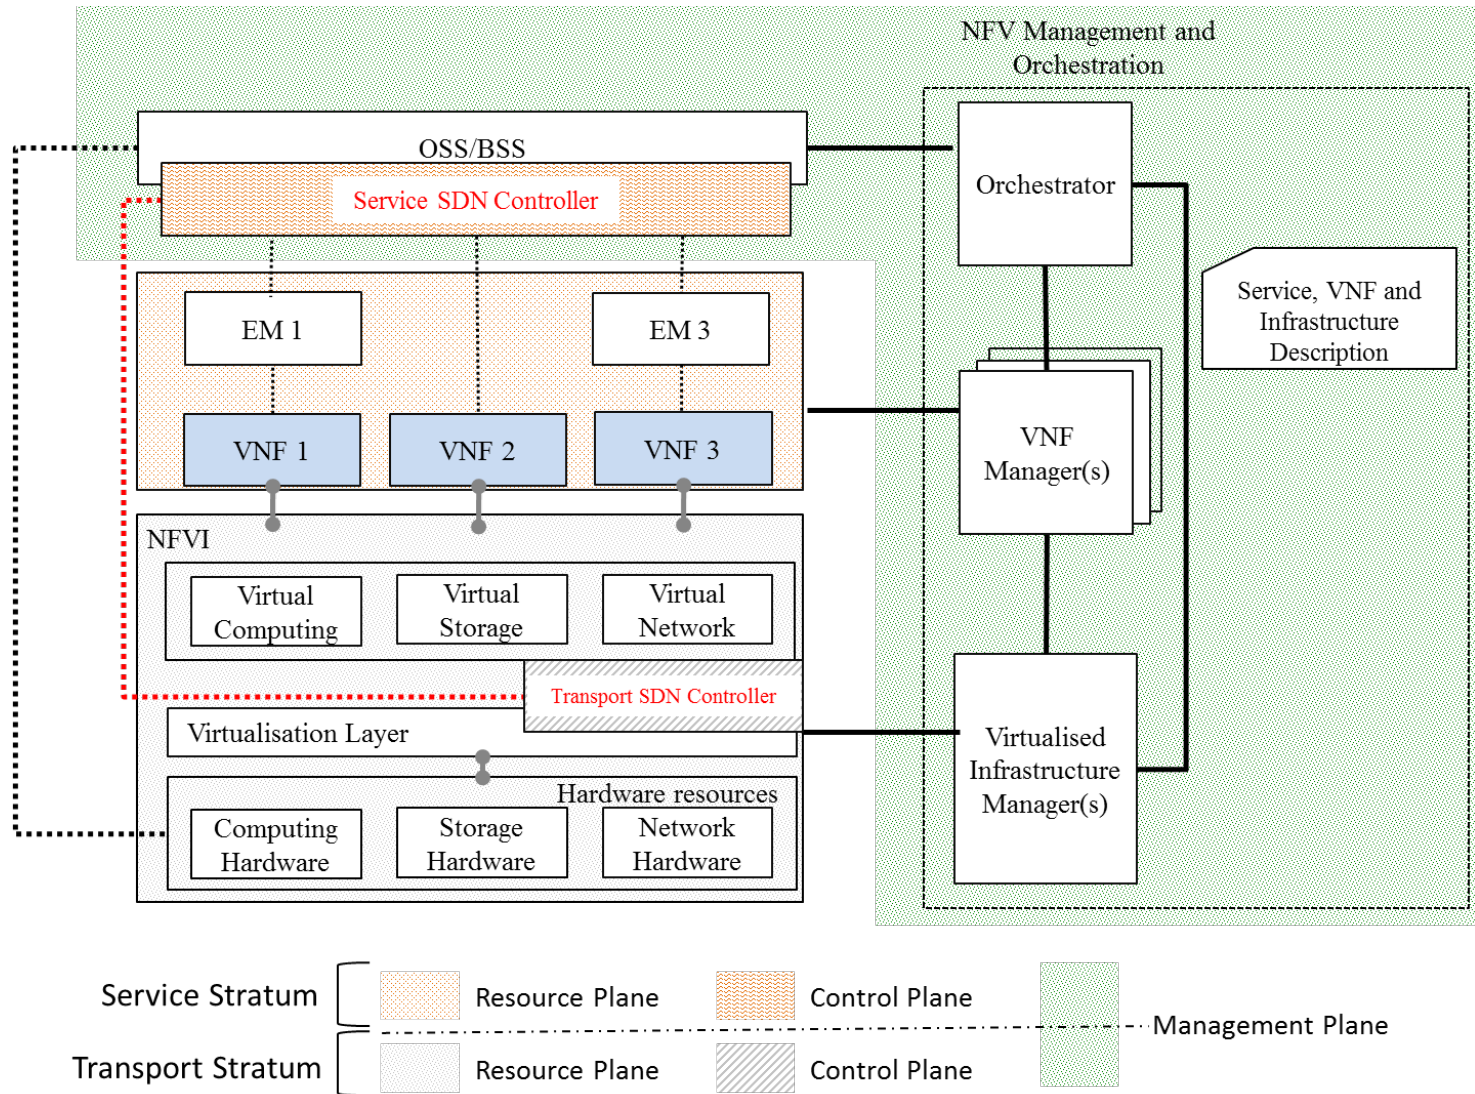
NFV Management and Orchestration

OSS/BSS

Service SDN Controller

Orchestrator

Service, VNF and Infrastructure Description

EM 1

EM 3

VNF 1

VNF 2

VNF 3

VNF Manager(s)

NFVI

Virtual Computing

Virtual Storage

Virtual Network

Transport SDN Controller

Virtualisation Layer

Virtualised Infrastructure Manager(s)

Hardware resources

Computing Hardware

Storage Hardware

Network Hardware

Service Stratum

Resource Plane

Control Plane

Management Plane

Transport Stratum

Resource Plane

Control Plane